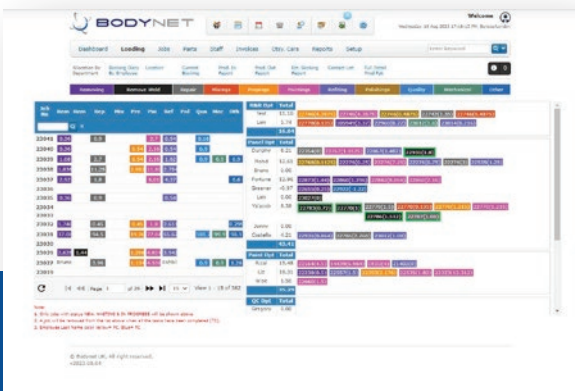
BODYNET

Welcome

Dashboard Loading Jobs Parts Staff Invoices Utsy Cars Reports Setup

Yesterday Remove Weld Repair Masking Prepping Painting Refitting Polishing Quality Mechanical Other

Job No

23049
23040
23039
23038
23037
23036
23035
23034
23033
23032
23031
23030
23029
23028

Paint Dpt Total

Dunphy
Mohd
Bruno
Fortune
Sheerer
Lee
Yolanda
Jaime
Costello

Panel Dpt Total

Quality Total

QC Dpt Total

Gregory

Page 1 of 29

View 1 - 15 of 282

© Bodynet UK. All rights reserved.